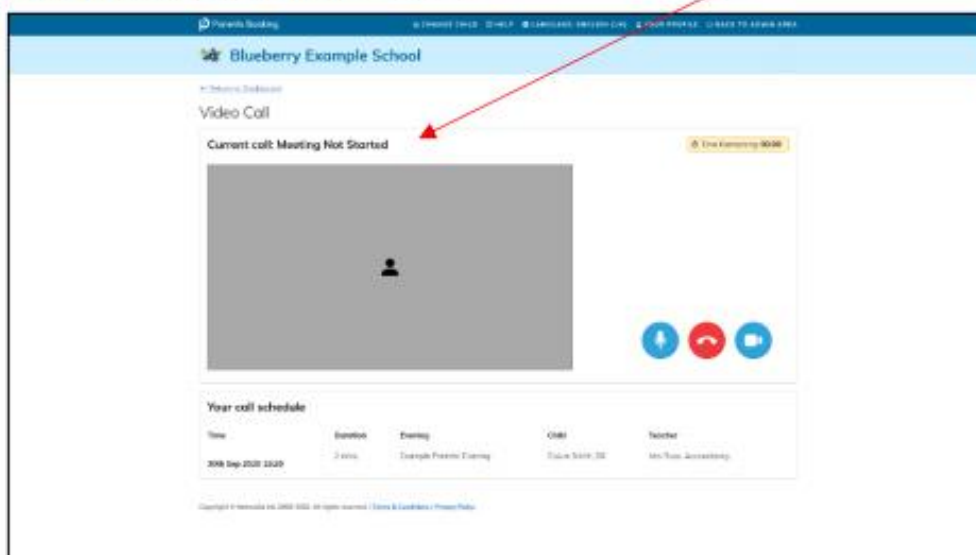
Parents Booking

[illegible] CHANGE CHILD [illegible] HELP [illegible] LANGUAGE: ENGLISH (UK) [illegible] YOUR PROFILE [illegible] BACK TO ADMIN AREA

Blueberry Example School

← Return to Dashboard

Video Call

Current call: Meeting Not Started

Time Remaining: 00:00

Your call schedule

| Time | Duration | Evening | Child | Teacher |
|---|---|---|---|---|
| 30th Sep 2020 13:20 | 3 mins | Example Parents' Evening | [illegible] | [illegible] |

Copyright © Netmedia Ltd 2008-2020. All rights reserved. | Terms & Conditions | Privacy Policy